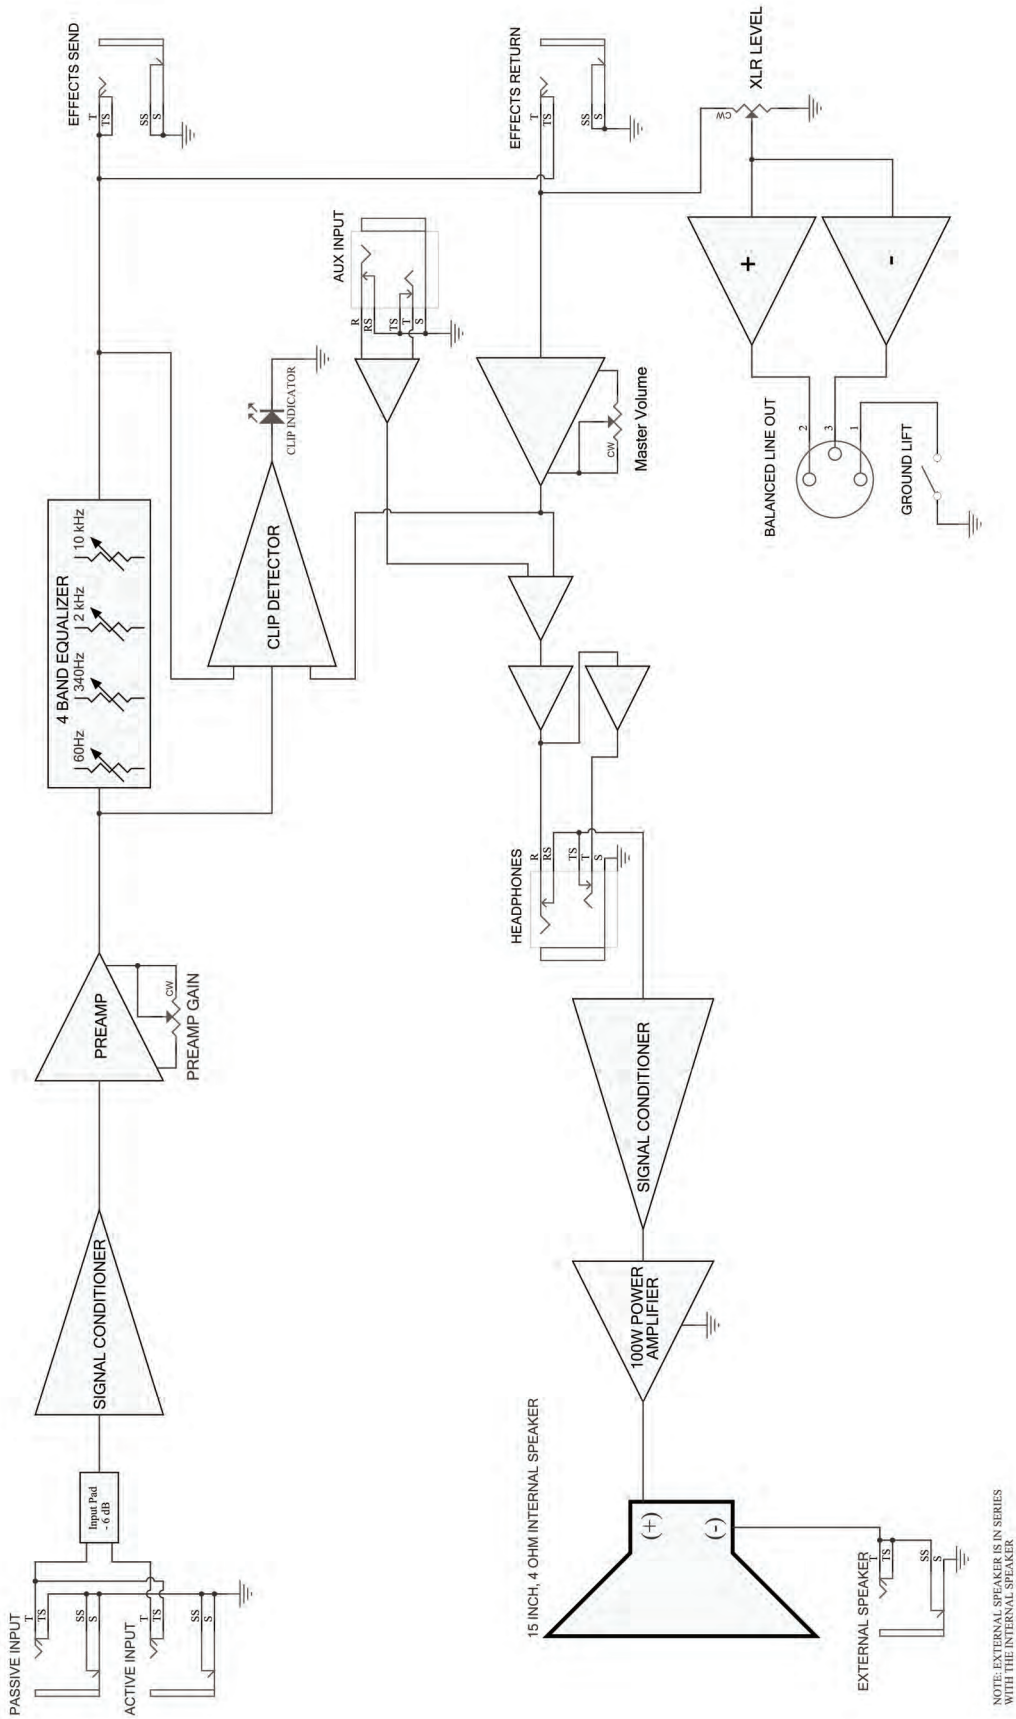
PASSIVE INPUT
T
TS
SS
S
ACTIVE INPUT
T
TS
SS
S
Input Pad
- 6 dB
SIGNAL CONDITIONER
PREAMP
CW
PREAMP GAIN
4 BAND EQUALIZER
60Hz
340Hz
2 kHz
10 kHz
CLIP DETECTOR
CLIP INDICATOR
EFFECTS SEND
T
TS
SS
S
AUX INPUT
R
RS
TS
T
S
EFFECTS RETURN
T
TS
SS
S
CW
Master Volume
XLR LEVEL
CW
+
-
BALANCED LINE OUT
2
3
1
GROUND LIFT
HEADPHONES
R
RS
TS
T
S
SIGNAL CONDITIONER
100W POWER AMPLIFIER
15 INCH, 4 OHM INTERNAL SPEAKER
(+)
(-)
EXTERNAL SPEAKER
T
TS
SS
S
NOTE: EXTERNAL SPEAKER IS IN SERIES WITH THE INTERNAL SPEAKER